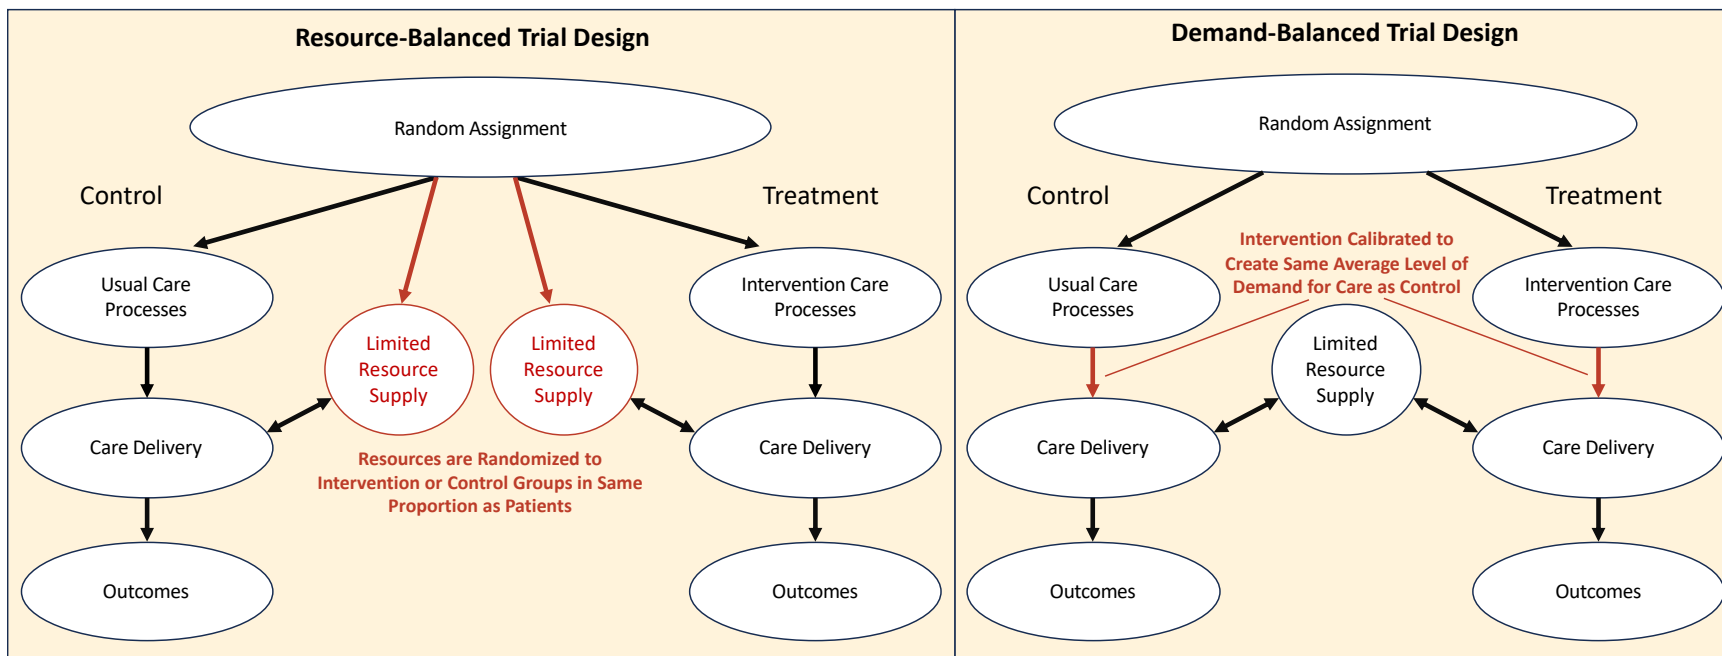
Resource-Balanced Trial Design

Random Assignment

Control

Treatment

Usual Care Processes

Limited Resource Supply

Limited Resource Supply

Intervention Care Processes

Care Delivery

Care Delivery

Resources are Randomized to Intervention or Control Groups in Same Proportion as Patients

Outcomes

Outcomes

Demand-Balanced Trial Design

Random Assignment

Control

Treatment

Intervention Calibrated to Create Same Average Level of Demand for Care as Control

Usual Care Processes

Intervention Care Processes

Limited Resource Supply

Care Delivery

Care Delivery

Outcomes

Outcomes